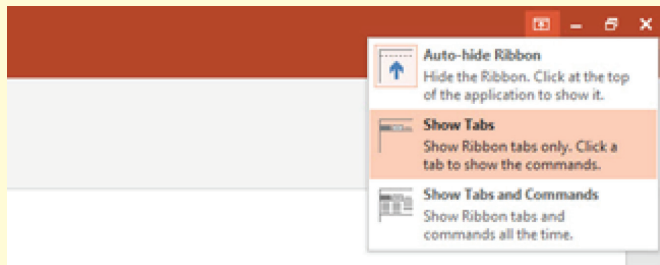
Auto-hide Ribbon
Hide the Ribbon. Click at the top of the application to show it.

Show Tabs
Show Ribbon tabs only. Click a tab to show the commands.

Show Tabs and Commands
Show Ribbon tabs and commands all the time.